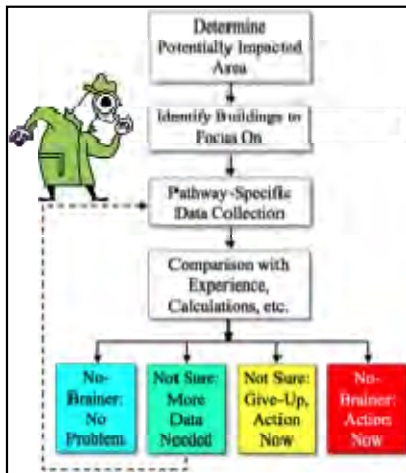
Determine Potentially Impacted Area

Identify Buildings to Focus On

Pathway-Specific Data Collection

Comparison with Experience, Calculations, etc.

No-Brainer: No Problem

Not Sure: More Data Needed

Not Sure: Give-Up, Action Now

No-Brainer: Action Now